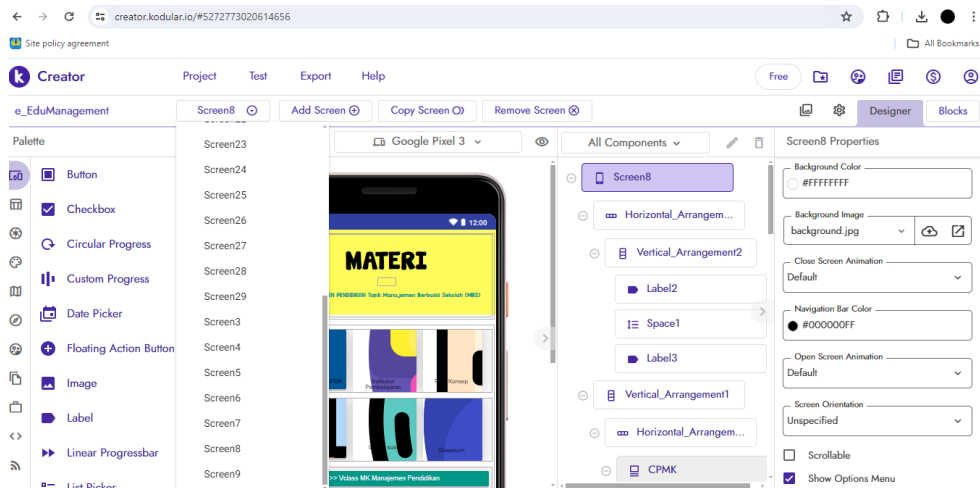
creator.kodular.io/#5272773020614656

Site policy agreement

All Bookmarks

Creator

Project Test Export Help

Free

e_EduManagement

Screen8

Add Screen

Copy Screen

Remove Screen

Designer

Blocks

Palette

Button

Checkbox

Circular Progress

Custom Progress

Date Picker

Floating Action Button

Image

Label

Linear Progressbar

List Picker

Screen23
Screen24
Screen25
Screen26
Screen27
Screen28
Screen29
Screen3
Screen4
Screen5
Screen6
Screen7
Screen8
Screen9

Google Pixel 3

12:00

MATERI

N PENDIDIKAN Topik Manajemen Berbasis Sekolah (MBS)

Konsep

>> Vclass MK Manajemen Pendidikan

All Components

Screen8

Horizontal_Arrangem...

Vertical_Arrangement2

Label2

Space1

Label3

Vertical_Arrangement1

Horizontal_Arrangem...

CPMK

Screen8 Properties

Background Color

#FFFFFFFF

Background Image

background.jpg

Close Screen Animation

Default

Navigation Bar Color

#000000FF

Open Screen Animation

Default

Screen Orientation

Unspecified

Scrollable

Show Options Menu